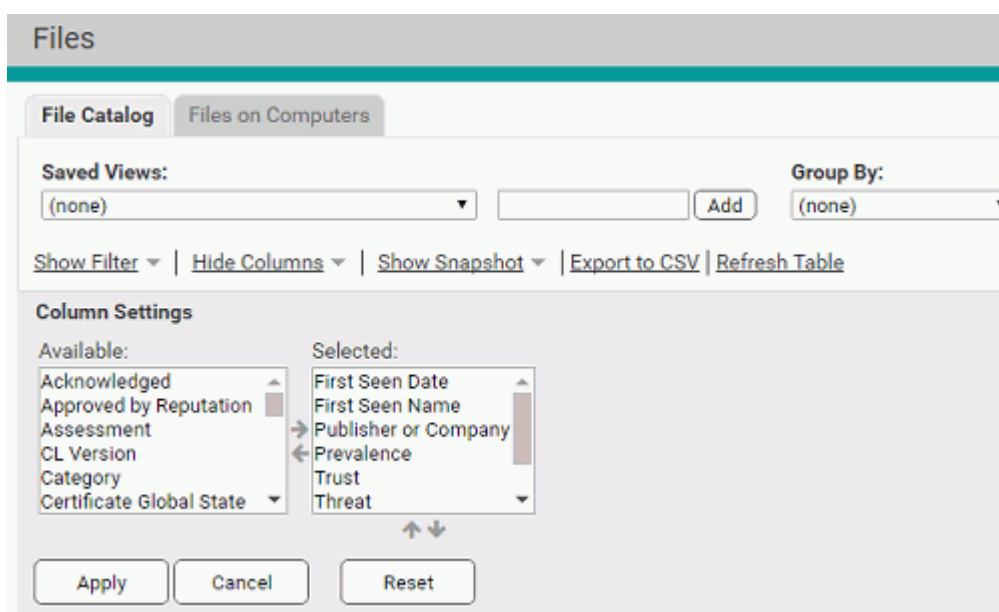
Files

File Catalog
Files on Computers

Saved Views:
(none)
Add
Group By:
(none)

Show Filter | Hide Columns | Show Snapshot | Export to CSV | Refresh Table

Column Settings

Available:
Acknowledged
Approved by Reputation
Assessment
CL Version
Category
Certificate Global State

Selected:
First Seen Date
First Seen Name
Publisher or Company
Prevalence
Trust
Threat

Apply
Cancel
Reset